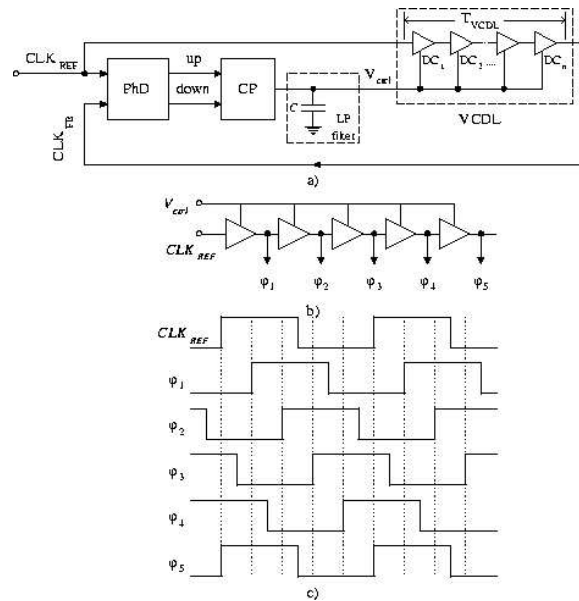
$T_{VCDL}$

$CLK_{REF}$

PhD

up

down

CP

$V_{ctrl}$

$C$

LP filter

$DC_1$

$DC_2$ ...

$DC_n$

VCDL

$CLK_{FB}$

a)

$V_{ctrl}$

$CLK_{REF}$

$\varphi_1$

$\varphi_2$

$\varphi_3$

$\varphi_4$

$\varphi_5$

b)

$CLK_{REF}$

$\varphi_1$

$\varphi_2$

$\varphi_3$

$\varphi_4$

$\varphi_5$

c)